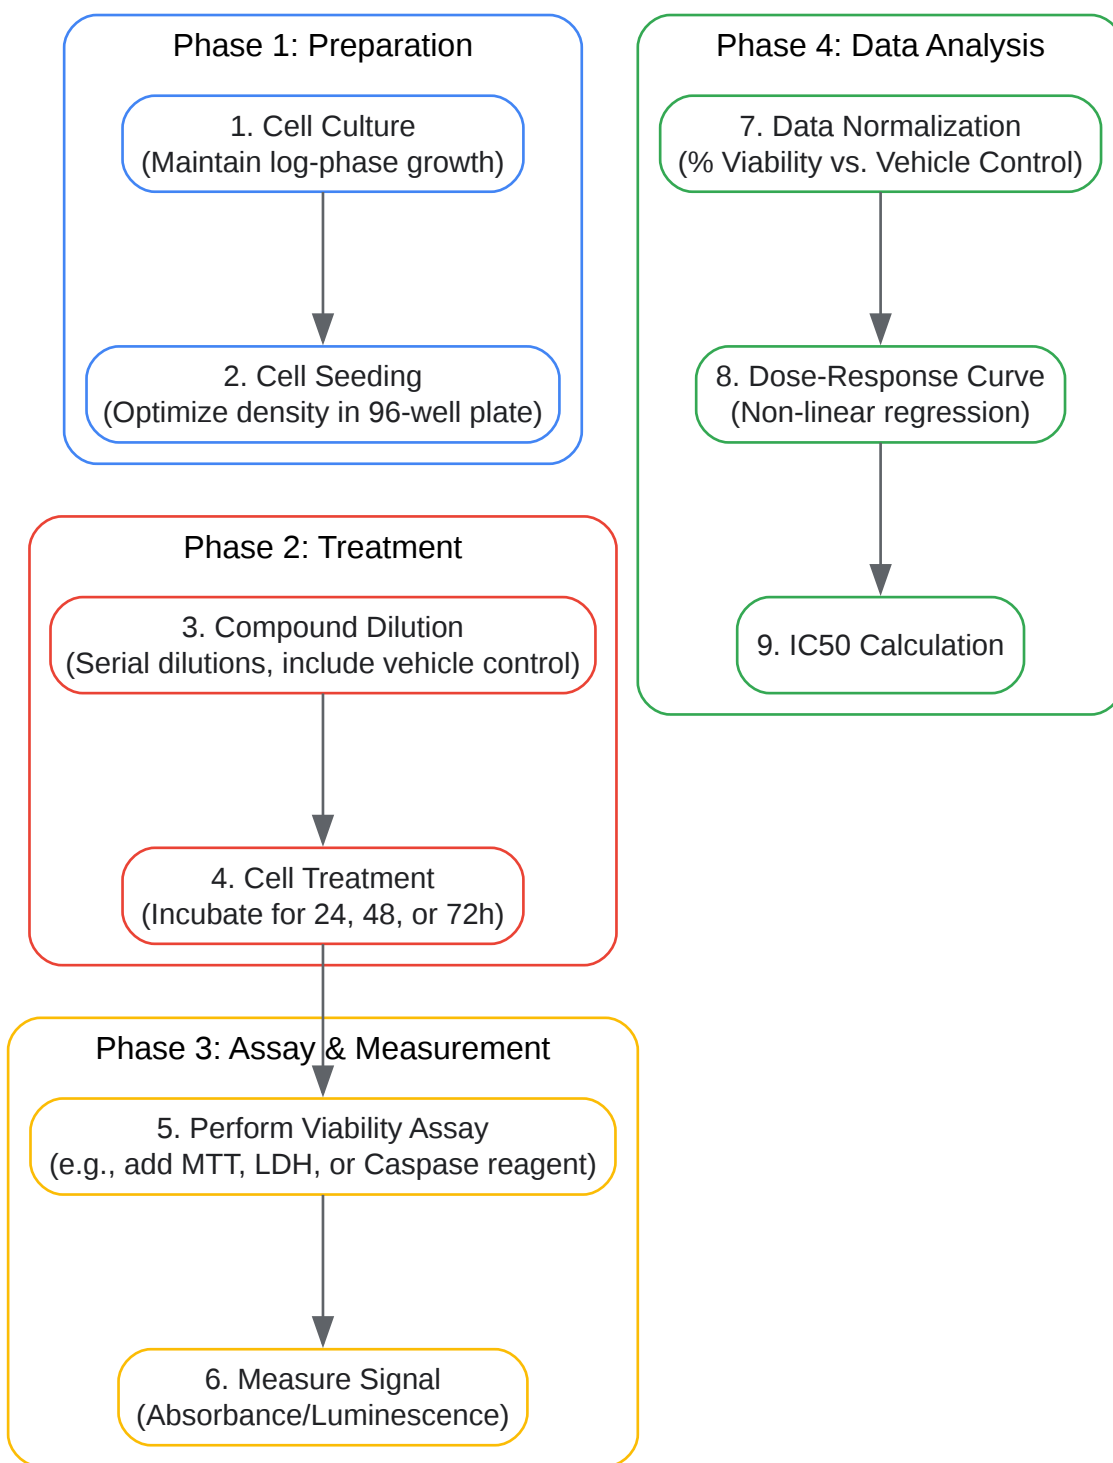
Phase 1: Preparation

1. Cell Culture
(Maintain log-phase growth)

2. Cell Seeding
(Optimize density in 96-well plate)

Phase 2: Treatment

3. Compound Dilution
(Serial dilutions, include vehicle control)

4. Cell Treatment
(Incubate for 24, 48, or 72h)

Phase 3: Assay & Measurement

5. Perform Viability Assay
(e.g., add MTT, LDH, or Caspase reagent)

6. Measure Signal
(Absorbance/Luminescence)

Phase 4: Data Analysis

7. Data Normalization
(% Viability vs. Vehicle Control)

8. Dose-Response Curve
(Non-linear regression)

9. IC50 Calculation